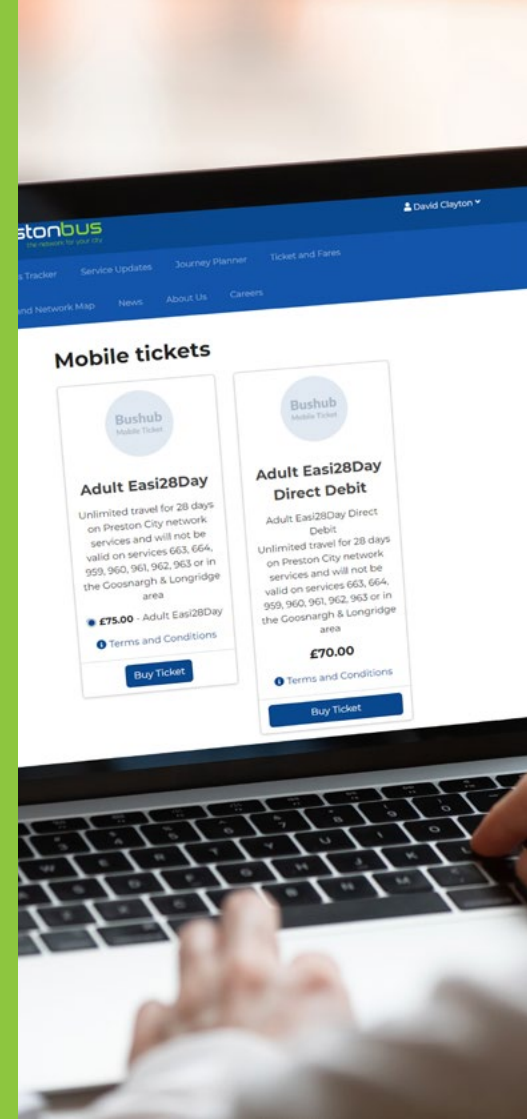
stonbus
the network for your city

David Clayton

s Tracker Service Updates Journey Planner Ticket and Fares

and Network Map News About Us Careers

Mobile tickets

Bushub
Mobile Ticket

Adult Easi28Day

Unlimited travel for 28 days on Preston City network services and will not be valid on services 663, 664, 959, 960, 961, 962, 963 or in the Goosnargh & Longridge area

£75.00 - Adult Easi28Day

Terms and Conditions

Buy Ticket

Bushub
Mobile Ticket

Adult Easi28Day Direct Debit

Adult Easi28Day Direct Debit
Unlimited travel for 28 days on Preston City network services and will not be valid on services 663, 664, 959, 960, 961, 962, 963 or in the Goosnargh & Longridge area

£70.00

Terms and Conditions

Buy Ticket